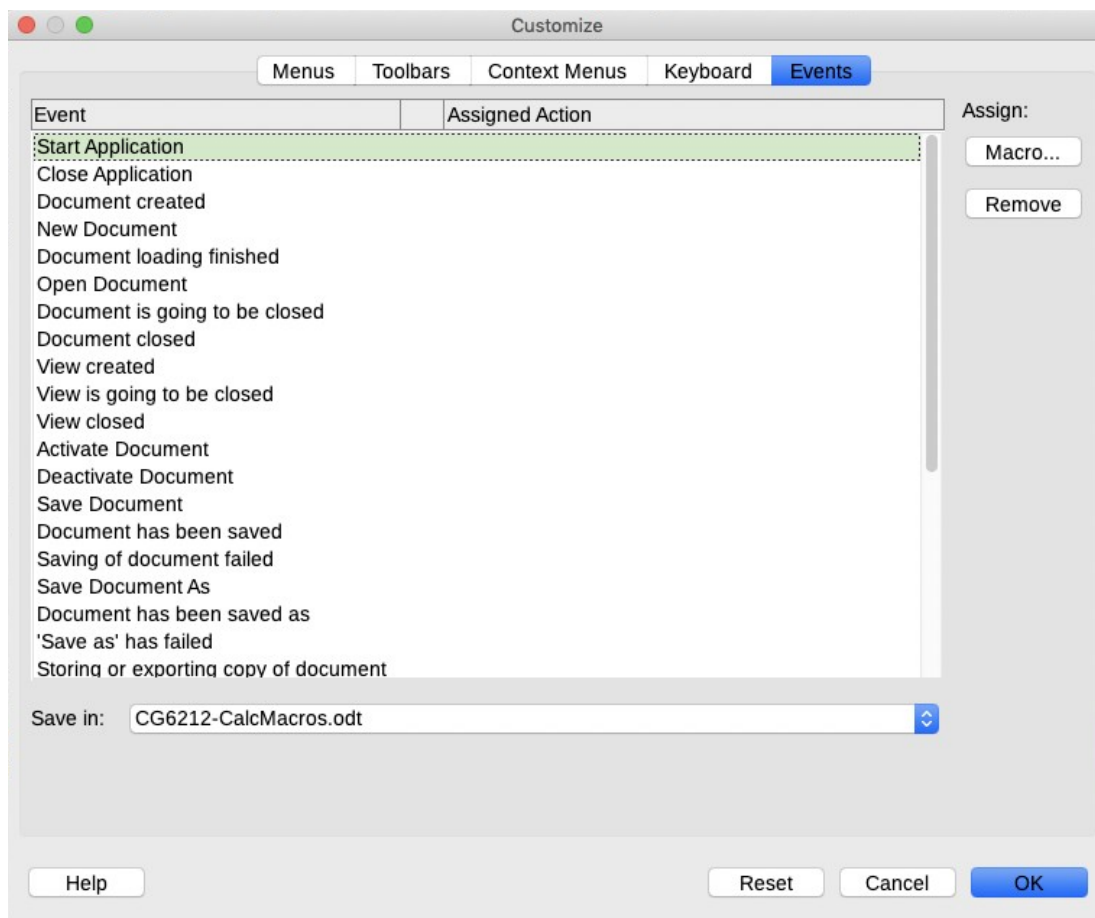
Customize

Menus | Toolbars | Context Menus | Keyboard | Events

| Event | | Assigned Action |
|---|---|---|
| Start Application | | |
| Close Application | | |
| Document created | | |
| New Document | | |
| Document loading finished | | |
| Open Document | | |
| Document is going to be closed | | |
| Document closed | | |
| View created | | |
| View is going to be closed | | |
| View closed | | |
| Activate Document | | |
| Deactivate Document | | |
| Save Document | | |
| Document has been saved | | |
| Saving of document failed | | |
| Save Document As | | |
| Document has been saved as | | |
| 'Save as' has failed | | |
| Storing or exporting copy of document | | |

Assign:
Macro...
Remove

Save in: CG6212-CalcMacros.odt

Help
Reset
Cancel
OK